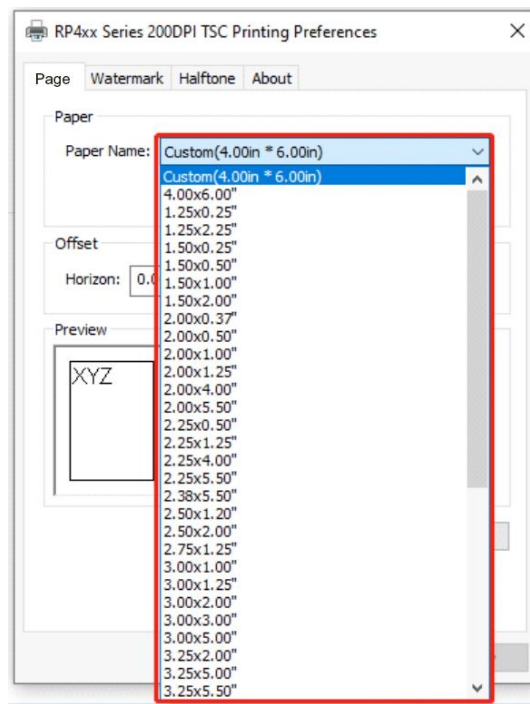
RP4xx Series 200DPI TSC Printing Preferences

×

Page Watermark Halftone About

Paper

Paper Name: Custom(4.00in * 6.00in)

Custom(4.00in * 6.00in)
4.00x6.00"
1.25x0.25"
1.25x2.25"
1.50x0.25"
1.50x0.50"
1.50x1.00"
1.50x2.00"
2.00x0.37"
2.00x0.50"
2.00x1.00"
2.00x1.25"
2.00x4.00"
2.00x5.50"
2.25x0.50"
2.25x1.25"
2.25x4.00"
2.25x5.50"
2.38x5.50"
2.50x1.20"
2.50x2.00"
2.75x1.25"
3.00x1.00"
3.00x1.25"
3.00x2.00"
3.00x3.00"
3.00x5.00"
3.25x2.00"
3.25x5.00"
3.25x5.50"

Offset

Horizon: 0.0

Preview

XYZ